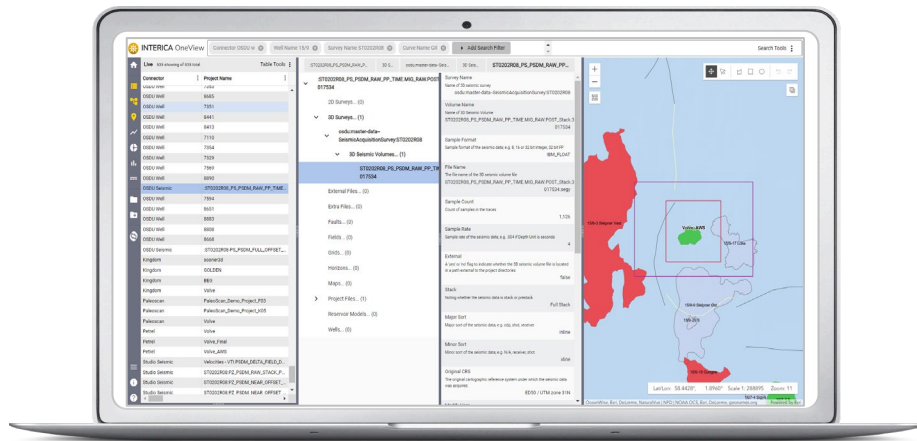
INTERICA OneView

Connector OSDU w | Well Name 15/9 | Survey Name ST0202R08 | Curve Name GR | Add Search Filter

Search Tools

Live 555 showing of 934 total

Table Tools

| Connector | Project Name |
|---|---|
| OSDU Well | 7393 |
| OSDU Well | 8685 |
| OSDU Well | 7551 |
| OSDU Well | 8441 |
| OSDU Well | 8413 |
| OSDU Well | 7110 |
| OSDU Well | 7054 |
| OSDU Well | 7329 |
| OSDU Well | 7569 |
| OSDU Well | 8892 |
| OSDU Seismic | ST0202R08_PS_PSDM_RAW_PP_TIME... |
| OSDU Well | 7594 |
| OSDU Well | 8631 |
| OSDU Well | 8683 |
| OSDU Well | 8608 |
| OSDU Well | 8568 |
| OSDU Seismic | ST0202R08_PS_PSDM_FULL_OFFSET... |
| Kingdom | scenar3d |
| Kingdom | GOLDEN |
| Kingdom | BB3 |
| Kingdom | Volve |
| Paleoscan | PaleoScan_Demo_Project_F03 |
| Paleoscan | PaleoScan_Demo_Project_V05 |
| Paleoscan | Volve |
| Petrel | Volve |
| Petrel | Volve_Final |
| Petrel | Volve_AWS |
| Studio Seismic | Velocities - VTI PSDM_DELTA_FIELD_D... |
| Studio Seismic | ST0202R08:FZ_PSDM_RAW_STACK_P... |
| Studio Seismic | ST0202R08:FZ_PSDM_NEAR_OFFSET... |
| Studio Seismic | ST0202R08:FZ_PSDM_NEAR_OFFSET |

ST0202R08_PS_PSDM_RAW_P... | 3D S... | osdu:master-data-... | ST0202R08_PS_PSDM_RAW_PP_...

ST0202R08_PS_PSDM_RAW_PP_TIME.MIG_RAW.POST_017534
2D Surveys... (0)
3D Surveys... (1)
osdu:master-data--SeismicAcquisitionSurvey:ST0202R08
3D Seismic Volumes... (1)
ST0202R08_PS_PSDM_RAW_PP_TIME... 017534
External Files... (0)
Extra Files... (0)
Faults... (0)
Fields... (0)
Grids... (0)
Horizons... (0)
Maps... (0)
Project Files... (1)
Reservoir Models... (0)
Wells... (0)

Survey Name
Name of 3D seismic survey
osdu:master-data--SeismicAcquisitionSurvey:ST0202R08

Volume Name
Name of 3D Seismic Volume
ST0202R08_PS_PSDM_RAW_PP_TIME.MIG_RAW.POST_Stack.3 017534

Sample Format
Sample format of the seismic data, e.g. 8, 16 or 32 bit integer, 32 bit FP
IBM_FLOAT

File Name
The file name of the 3D seismic volume file
ST0202R08_PS_PSDM_RAW_PP_TIME.MIG_RAW.POST_Stack.3 017534.segy

Sample Count
Count of samples in the traces
1,726

Sample Rate
Sample rate of the seismic data, e.g. 004 if Depth Unit is seconds
4

External
A 'yes' or 'no' flag to indicate whether the 3D seismic volume file is located in a path external to the project directories
false

Stack
Noting whether the seismic data is stack or prestack
Full Stack

Major Sort
Major sort of the seismic data, e.g. cdp, shot, receiver
inline

Minor Sort
Minor sort of the seismic data, e.g. N/A, receiver, shot
xline

Original CRS
The original cartographic reference system under which the seismic data was acquired
ED50 / UTM zone 31N

15/9-2 Belgsner Unit
Volve - AWS
15/9-17 Lile
15/9-9 Belgsner Unit
15/9-19 Gungne

Lat/Lon: 58.4420°, 1.8960° Scale 1: 288895 Zoom 11

Esri, Ocean Base, Esri, Garmin, GEBCO, NOAA NCEI, and other contributors | Powered by Esri